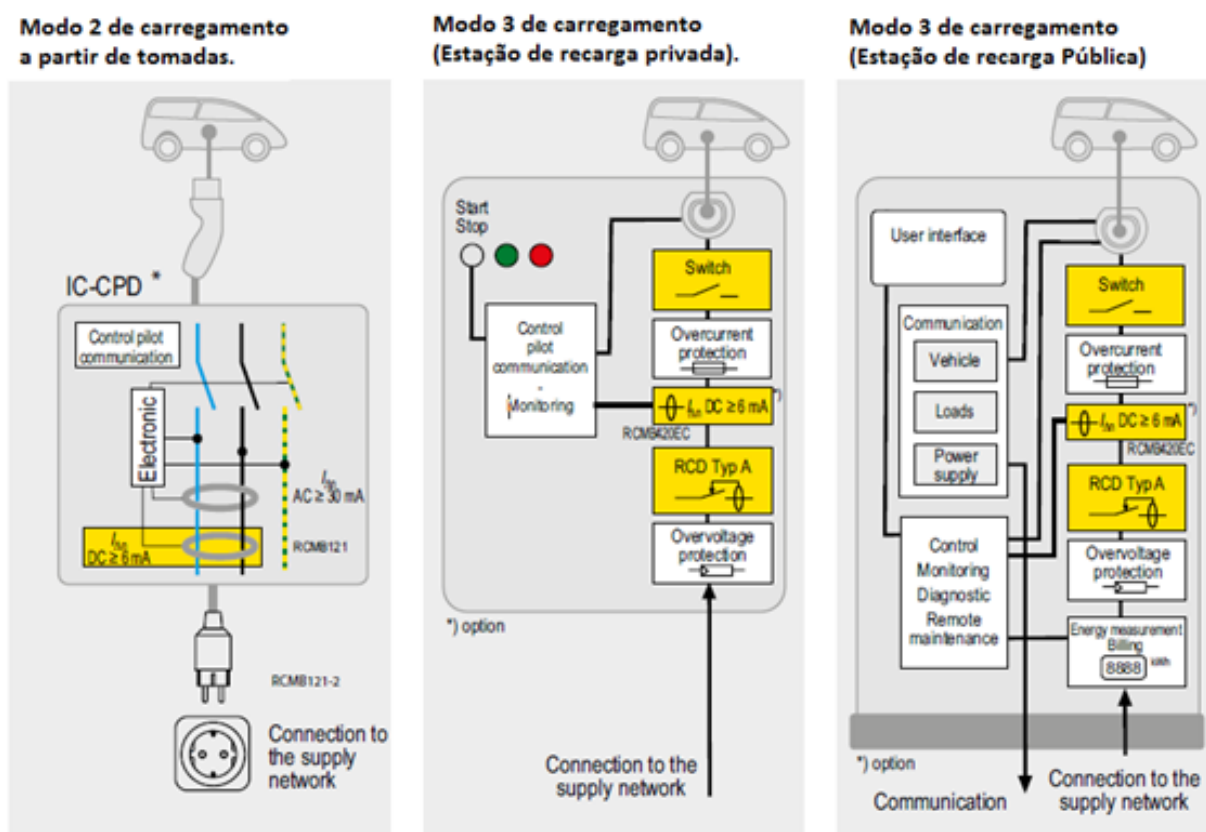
Modo 2 de carregamento a partir de tomadas.

IC-CPD *

Control pilot communication

Electronic

$I_{\Delta n}$ AC ≥ 30 mA

$I_{\Delta n}$ DC ≥ 6 mA

RCMB121

RCMB121-2

Connection to the supply network

Modo 3 de carregamento (Estação de recarga privada).

Start Stop

Control pilot communication - Monitoring

Switch

Overcurrent protection

$I_{\Delta n}$ DC ≥ 6 mA *)

RCMB420EC

RCD Typ A

Overvoltage protection

*) option

Connection to the supply network

Modo 3 de carregamento (Estação de recarga Pública)

User interface

Communication

Vehicle

Loads

Power supply

Control Monitoring Diagnostic Remote maintenance

Switch

Overcurrent protection

$I_{\Delta n}$ DC ≥ 6 mA *)

RCMB420EC

RCD Typ A

Overvoltage protection

Energy measurement Billing

8888 kWh

*) option

Communication

Connection to the supply network